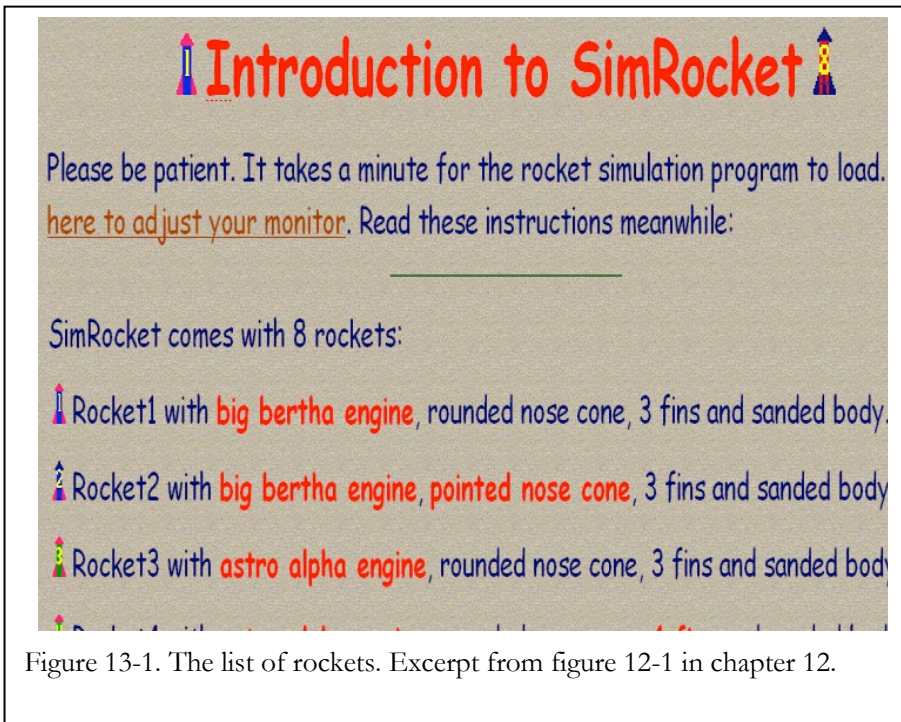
Introduction to SimRocket

Please be patient. It takes a minute for the rocket simulation program to load. here to adjust your monitor. Read these instructions meanwhile:

SimRocket comes with 8 rockets:

Rocket1 with big bertha engine, rounded nose cone, 3 fins and sanded body.

Rocket2 with big bertha engine, pointed nose cone, 3 fins and sanded body

Rocket3 with astro alpha engine, rounded nose cone, 3 fins and sanded body

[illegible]

Figure 13-1. The list of rockets. Excerpt from figure 12-1 in chapter 12.